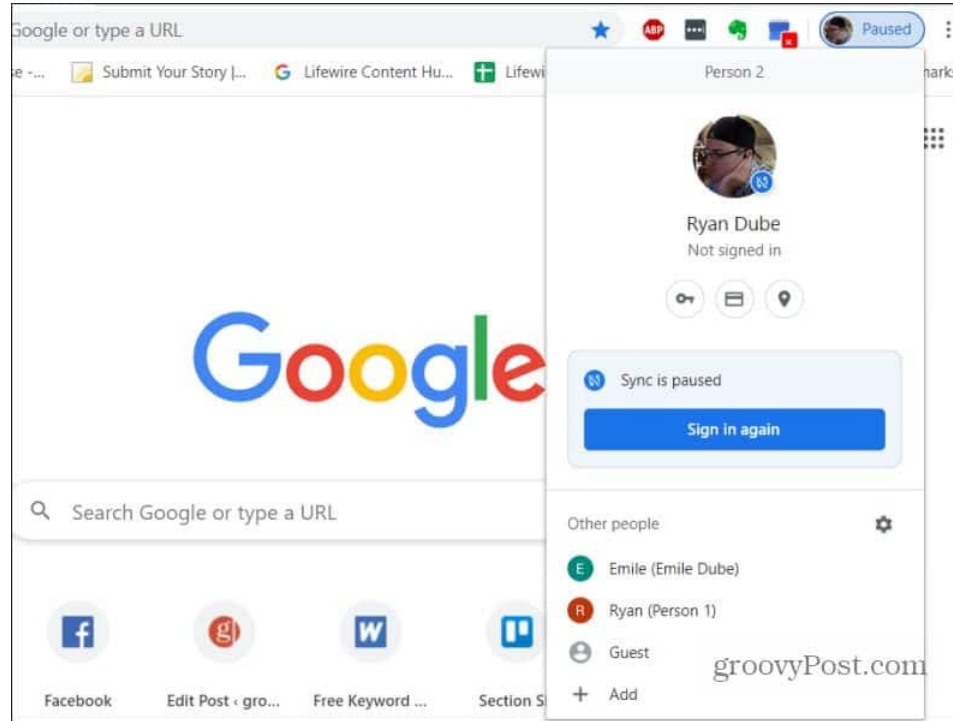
Google or type a URL

ABP

Paused

e -... Submit Your Story |... Lifewire Content Hu... Lifewi

ark

Person 2

Ryan Dube
Not signed in

Google

Sync is paused

Sign in again

Search Google or type a URL

Other people

E Emile (Emile Dube)

R Ryan (Person 1)

Guest

Add

groovyPost.com

f Facebook

Edit Post ‹ gro...

W Free Keyword ...

Section S